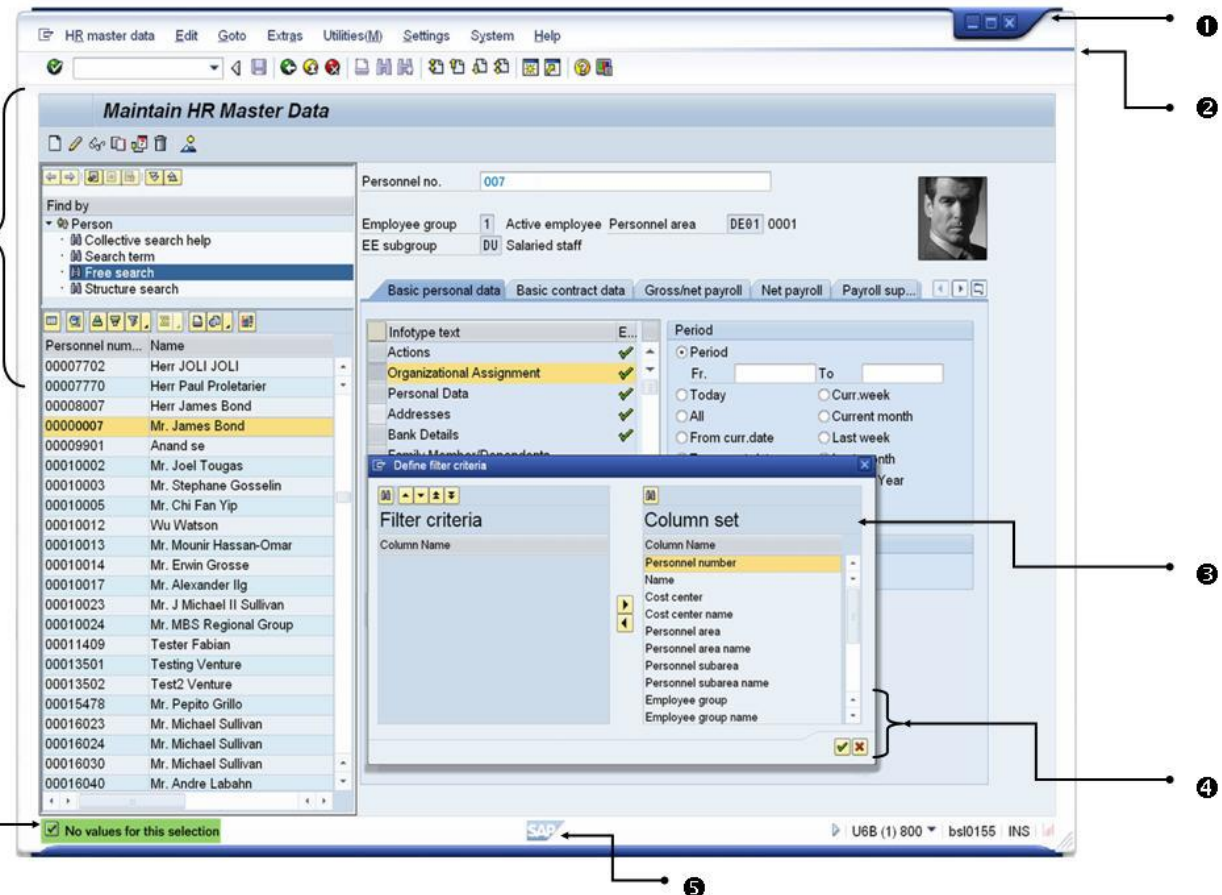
HR master data Edit Goto Extras Utilities(M) Settings System Help

❶

❷

Maintain HR Master Data

Find by
Person
Collective search help
Search term
Free search
Structure search

| Personnel num... | Name |
|---|---|
| 00007702 | Herr JOLI JOLI |
| 00007770 | Herr Paul Proletarier |
| 00008007 | Herr James Bond |
| 00000007 | Mr. James Bond |
| 00009901 | Anand se |
| 00010002 | Mr. Joel Tougas |
| 00010003 | Mr. Stephane Gosselin |
| 00010005 | Mr. Chi Fan Yip |
| 00010012 | Wu Watson |
| 00010013 | Mr. Mounir Hassan-Omar |
| 00010014 | Mr. Erwin Grosse |
| 00010017 | Mr. Alexander Ilg |
| 00010023 | Mr. J Michael II Sullivan |
| 00010024 | Mr. MBS Regional Group |
| 00011409 | Tester Fabian |
| 00013501 | Testing Venture |
| 00013502 | Test2 Venture |
| 00015478 | Mr. Pepito Grillo |
| 00016023 | Mr. Michael Sullivan |
| 00016024 | Mr. Michael Sullivan |
| 00016030 | Mr. Michael Sullivan |
| 00016040 | Mr. Andre Labahn |

Personnel no. 007
Employee group 1 Active employee Personnel area DE01 0001
EE subgroup DU Salaried staff

Basic personal data | Basic contract data | Gross/net payroll | Net payroll | Payroll sup...

| Infotype text | E... |
|---|---|
| Actions | ✔ |
| Organizational Assignment | ✔ |
| Personal Data | ✔ |
| Addresses | ✔ |
| Bank Details | ✔ |
| Family Member/Dependents | |

Period
Period
Fr. To
Today Curr.week
All Current month
From curr.date Last week
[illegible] nth
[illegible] Year

Define filter criteria
Filter criteria
Column Name

Column set
Column Name
Personnel number
Name
Cost center
Cost center name
Personnel area
Personnel area name
Personnel subarea
Personnel subarea name
Employee group
Employee group name

❸

❹

No values for this selection
SAP
U6B (1) 800 bsl0155 INS

❺